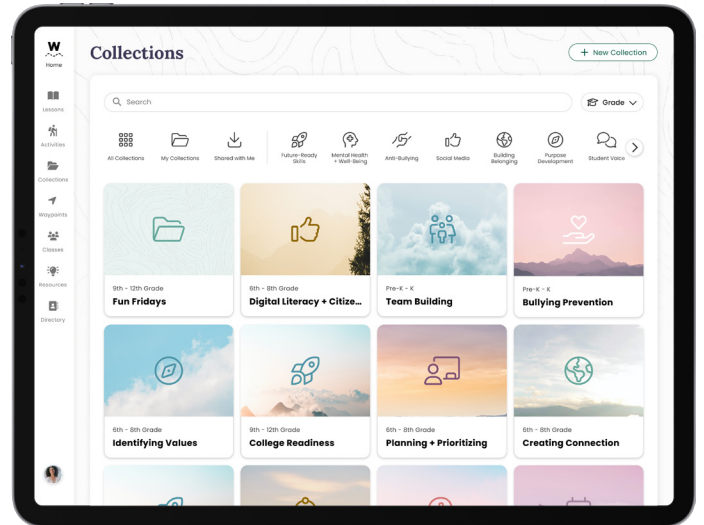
W
Home
Lessons
Activities
Collections
Waypoints
Classes
Resources
Directory

Collections

+ New Collection

Search

Grade

All Collections
My Collections
Shared with Me
Future-Ready Skills
Mental Health + Well-Being
Anti-Bullying
Social Media
Building Belonging
Purpose Development
Student Voice

9th - 12th Grade
Fun Fridays

6th - 8th Grade
Digital Literacy + Citize...

Pre-K - K
Team Building

Pre-K - K
Bullying Prevention

6th - 8th Grade
Identifying Values

9th - 12th Grade
College Readiness

6th - 8th Grade
Planning + Prioritizing

6th - 8th Grade
Creating Connection